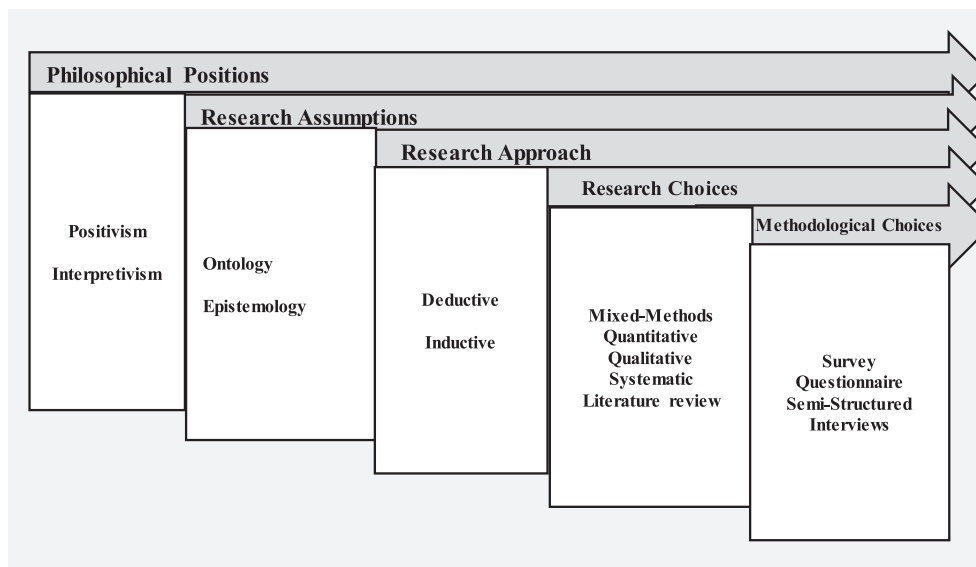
Philosophical Positions

Positivism

Interpretivism

Research Assumptions

Ontology

Epistemology

Research Approach

Deductive

Inductive

Research Choices

Mixed-Methods
Quantitative
Qualitative
Systematic
Literature review

Methodological Choices

Survey
Questionnaire
Semi-Structured
Interviews